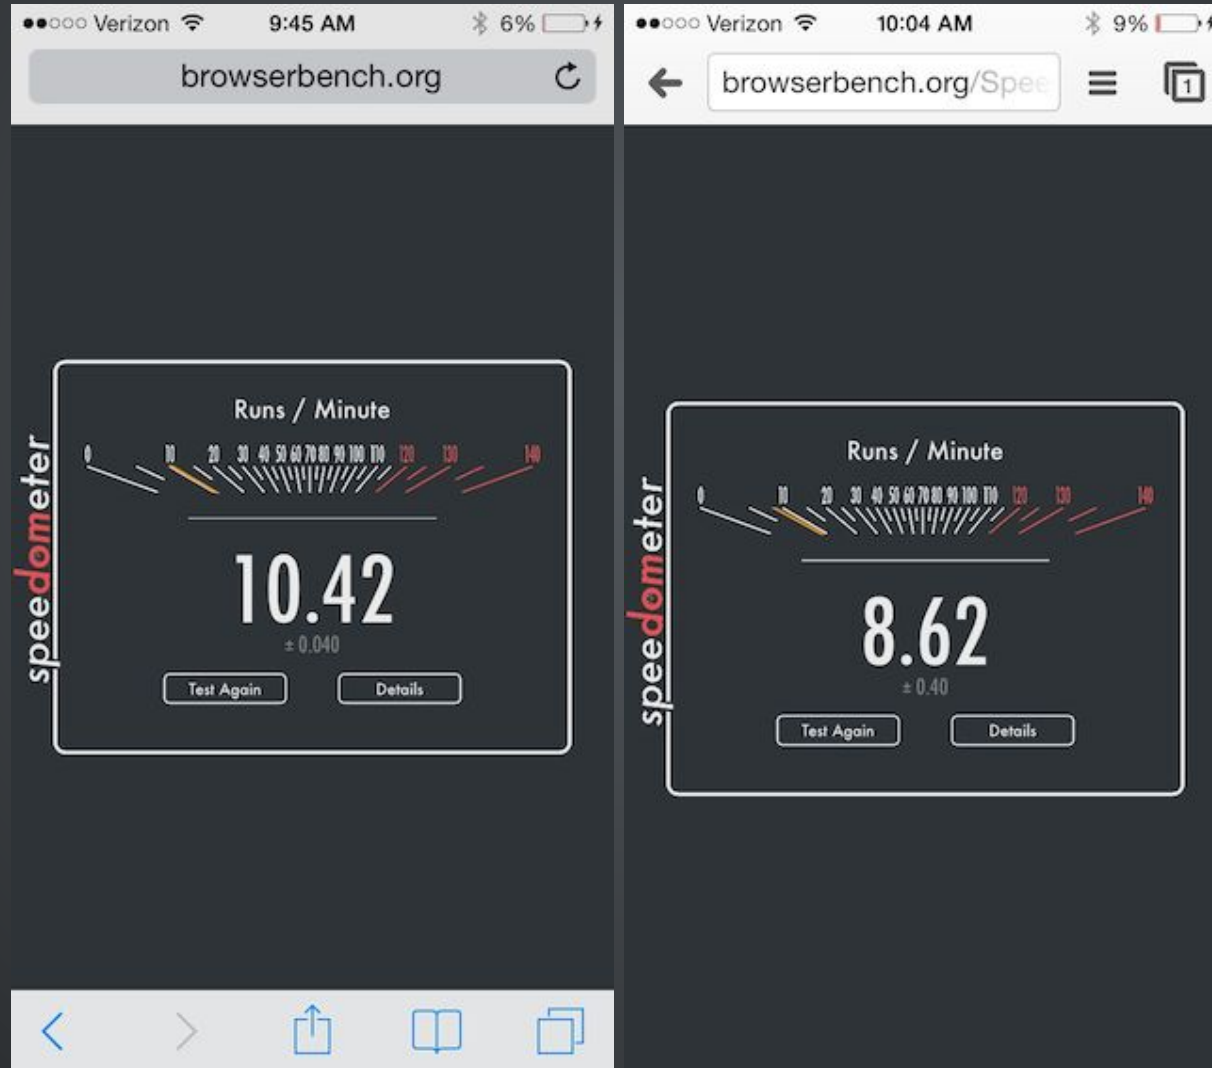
●●○○○ Verizon 9:45 AM 6%

browserbench.org

speedometer

Runs / Minute

0 10 20 30 40 50 60 70 80 90 100 110 120 130 140

10.42

± 0.040

Test Again

Details

●●○○○ Verizon 10:04 AM 9%

browserbench.org/Spee

1

speedometer

Runs / Minute

0 10 20 30 40 50 60 70 80 90 100 110 120 130 140

8.62

± 0.40

Test Again

Details